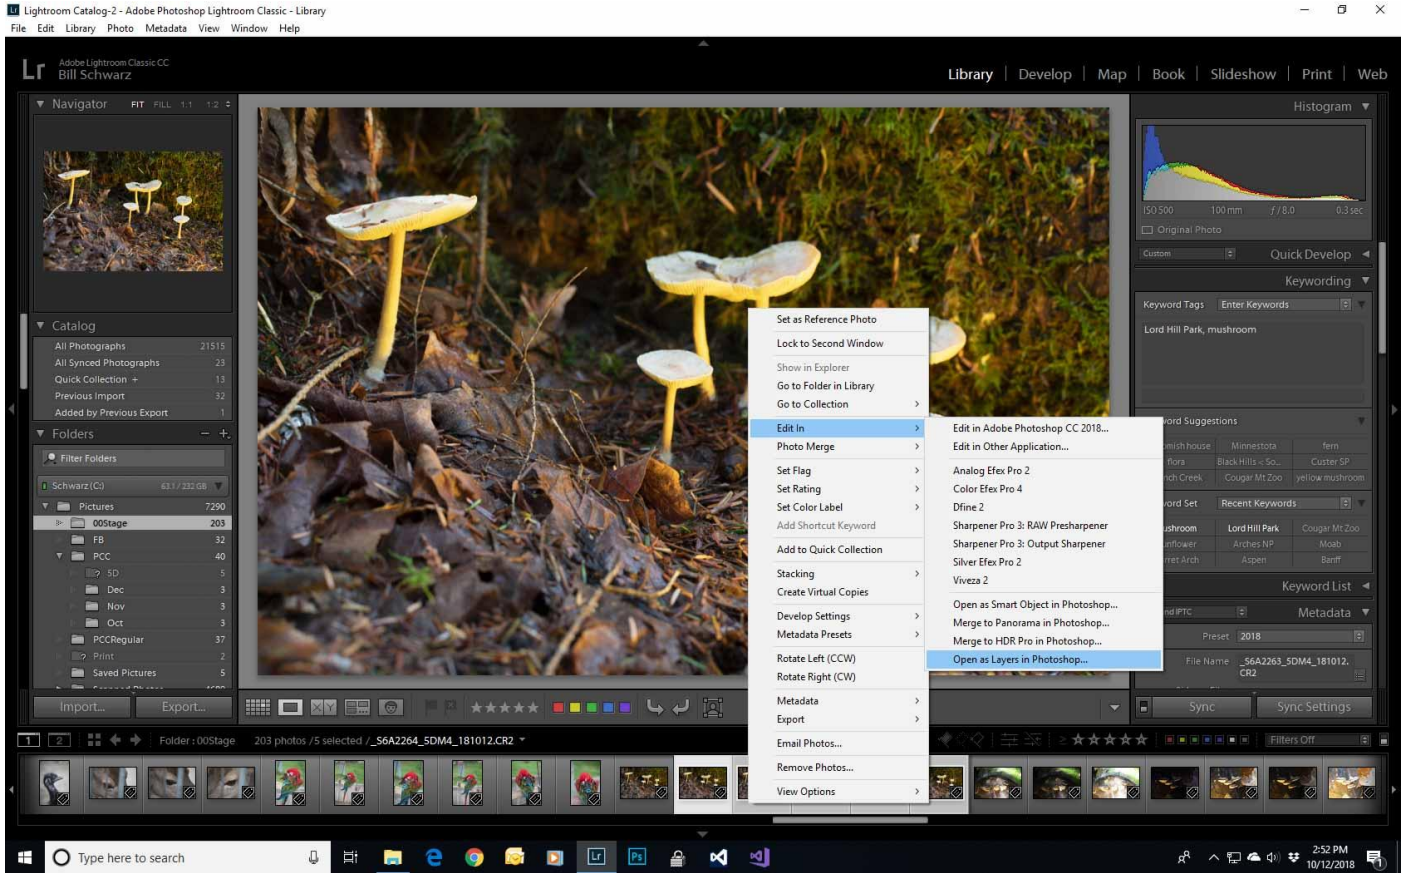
Lightroom Catalog-2 - Adobe Photoshop Lightroom Classic - Library
File Edit Library Photo Metadata View Window Help

Lr Adobe Lightroom Classic CC
Bill Schwarz

Library | Develop | Map | Book | Slideshow | Print | Web

Navigator FIT FILL 1:1 1:2

Catalog
All Photographs 21515
All Synced Photographs 23
Quick Collection + 13
Previous Import 32
Added by Previous Export 1

Folders - +
Filter Folders
Schwarz (C:) 63.1 / 232 GB
Pictures 7290
00Stage 203
FB 32
PCC 40
5D 5
Dec 3
Nov 3
Oct 3
PCCRegular 37
Print 2
Saved Pictures 5

Import... Export...

Set as Reference Photo
Lock to Second Window
Show in Explorer
Go to Folder in Library
Go to Collection
Edit In
Photo Merge
Set Flag
Set Rating
Set Color Label
Add Shortcut Keyword
Add to Quick Collection
Stacking
Create Virtual Copies
Develop Settings
Metadata Presets
Rotate Left (CCW)
Rotate Right (CW)
Metadata
Export
Email Photos...
Remove Photos...
View Options

Edit in Adobe Photoshop CC 2018...
Edit in Other Application...
Analog Efex Pro 2
Color Efex Pro 4
Dfine 2
Sharpener Pro 3: RAW Presharpener
Sharpener Pro 3: Output Sharpener
Silver Efex Pro 2
Viveza 2
Open as Smart Object in Photoshop...
Merge to Panorama in Photoshop...
Merge to HDR Pro in Photoshop...
Open as Layers in Photoshop...

Histogram
ISO 500 100 mm f / 8.0 0.3 sec
Original Photo
Custom Quick Develop
Keywording
Keyword Tags Enter Keywords
Lord Hill Park, mushroom
ord Suggestions
mish house Minnestota fern
flora Black Hills - So... Custer SP
ch Creek Cougar Mt Zoo yellow mushroom
ord Set Recent Keywords
ushroom Lord Hill Park Cougar Mt Zoo
nflower Arches NP Moab
rret Arch Aspen Banff
Keyword List
nd IPTC Metadata
Preset 2018
File Name _S6A2263_5DM4_181012.CR2

Sync Sync Settings

1 2 Folder : 00Stage 203 photos / 5 selected / _S6A2264_5DM4_181012.CR2
Filters Off

Type here to search
2:52 PM
10/12/2018